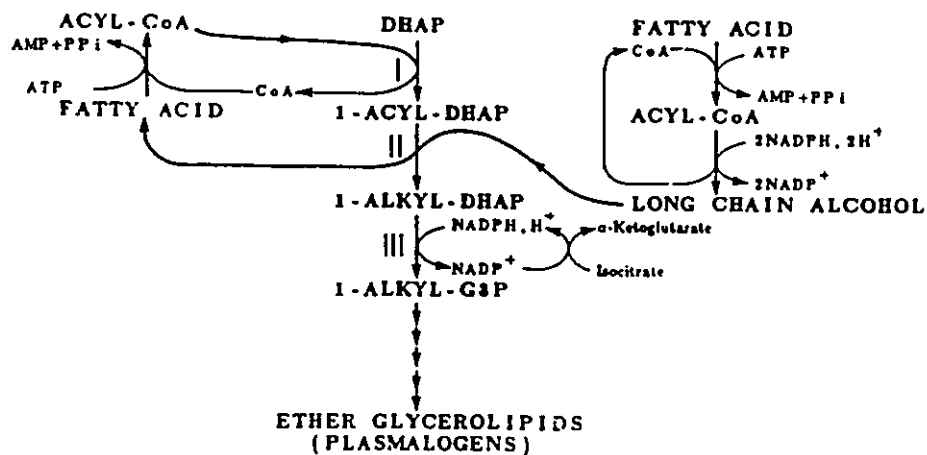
ACYL-CoA
AMP+PPi
ATP
FATTY ACID
CoA
DHAP
I
1-ACYL-DHAP
II
1-ALKYL-DHAP
NADPH, H$^+$
NADP$^+$
III
1-ALKYL-G3P
α-Ketoglutarate
Isocitrate
FATTY ACID
CoA
ATP
AMP+PPi
ACYL-CoA
2NADPH, 2H$^+$
2NADP$^+$
LONG CHAIN ALCOHOL
ETHER GLYCEROLIPIDS
(PLASMALOGENS)